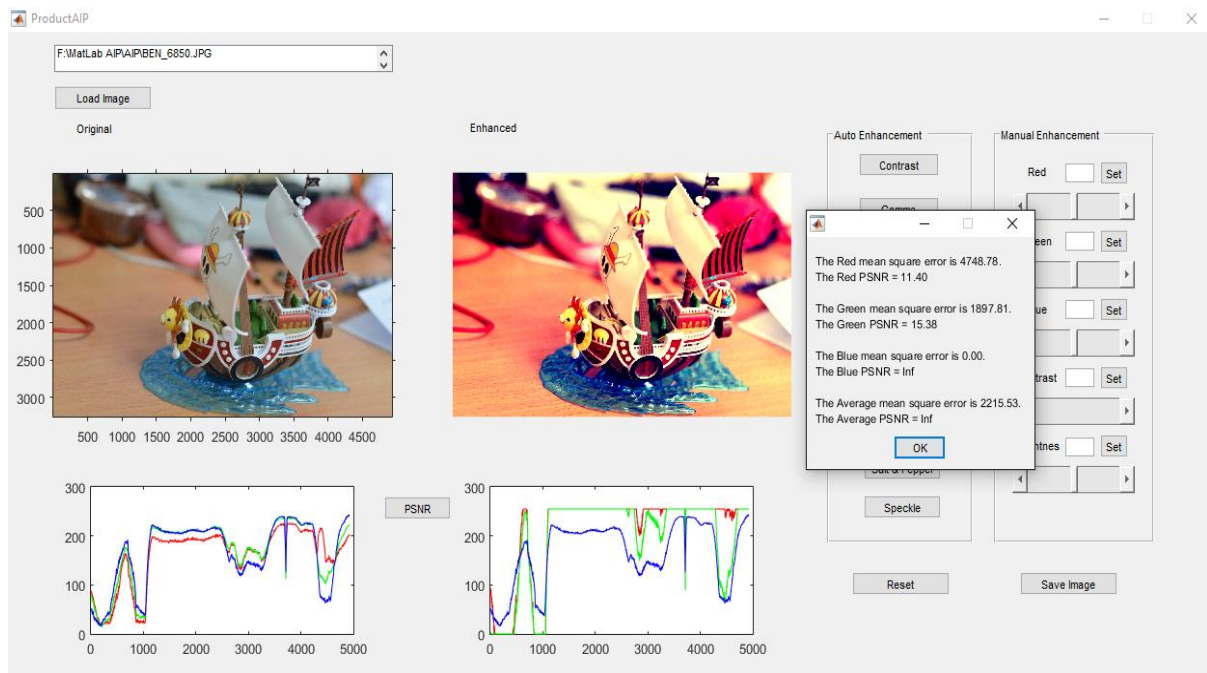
ProductAIP

F:\MatLab AIP\AIP\BEN_6850.JPG

Load Image

Original

Enhanced

500
1000
1500
2000
2500
3000

500 1000 1500 2000 2500 3000 3500 4000 4500

Auto Enhancement

Contrast

Gamma

Manual Enhancement

Red Set

een Set

ue Set

ntrast Set

ghtnes Set

The Red mean square error is 4748.78.
The Red PSNR = 11.40

The Green mean square error is 1897.81.
The Green PSNR = 15.38

The Blue mean square error is 0.00.
The Blue PSNR = Inf

The Average mean square error is 2215.53.
The Average PSNR = Inf

OK

Salt & Pepper

Speckle

PSNR

300
200
100
0
0 1000 2000 3000 4000 5000

300
200
100
0
0 1000 2000 3000 4000 5000

Reset

Save Image